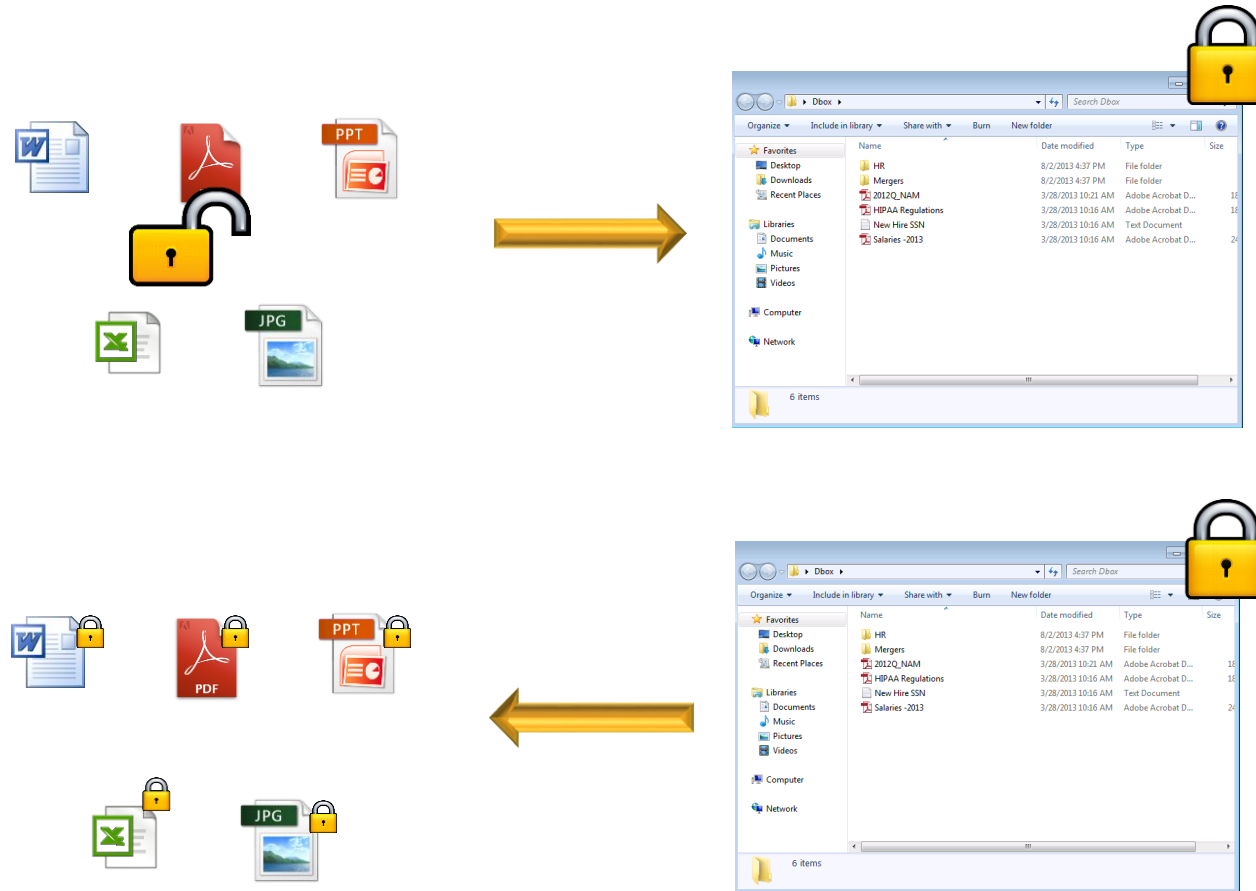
W PPT

X JPG

Dbox
Search Dbox
Organize ▾ Include in library ▾ Share with ▾ Burn New folder

Favorites
Desktop
Downloads
Recent Places

Libraries
Documents
Music
Pictures
Videos

Computer

Network

| Name | Date modified | Type | Size |
|---|---|---|---|
| HR | 8/2/2013 4:37 PM | File folder | |
| Mergers | 8/2/2013 4:37 PM | File folder | |
| 2012Q_NAM | 3/28/2013 10:21 AM | Adobe Acrobat D... | 18 |
| HIPAA Regulations | 3/28/2013 10:16 AM | Adobe Acrobat D... | 18 |
| New Hire SSN | 3/28/2013 10:16 AM | Text Document | |
| Salaries -2013 | 3/28/2013 10:16 AM | Adobe Acrobat D... | 24 |

6 items

W PDF PPT

X JPG

Dbox
Search Dbox
Organize ▾ Include in library ▾ Share with ▾ Burn New folder

Favorites
Desktop
Downloads
Recent Places

Libraries
Documents
Music
Pictures
Videos

Computer

Network

| Name | Date modified | Type | Size |
|---|---|---|---|
| HR | 8/2/2013 4:37 PM | File folder | |
| Mergers | 8/2/2013 4:37 PM | File folder | |
| 2012Q_NAM | 3/28/2013 10:21 AM | Adobe Acrobat D... | 18 |
| HIPAA Regulations | 3/28/2013 10:16 AM | Adobe Acrobat D... | 18 |
| New Hire SSN | 3/28/2013 10:16 AM | Text Document | |
| Salaries -2013 | 3/28/2013 10:16 AM | Adobe Acrobat D... | 24 |

6 items